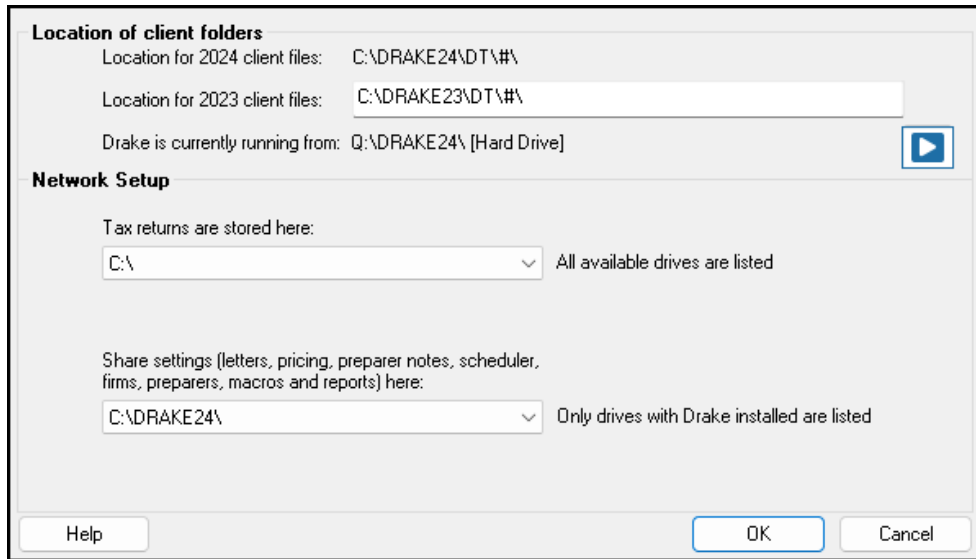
Location of client folders

Location for 2024 client files: C:\DRAKE24\DT\#\

Location for 2023 client files: C:\DRAKE23\DT\#\

Drake is currently running from: Q:\DRAKE24\ [Hard Drive]

Network Setup

Tax returns are stored here:

C:\

All available drives are listed

Share settings (letters, pricing, preparer notes, scheduler, firms, preparers, macros and reports) here:

C:\DRAKE24\

Only drives with Drake installed are listed

Help

OK

Cancel